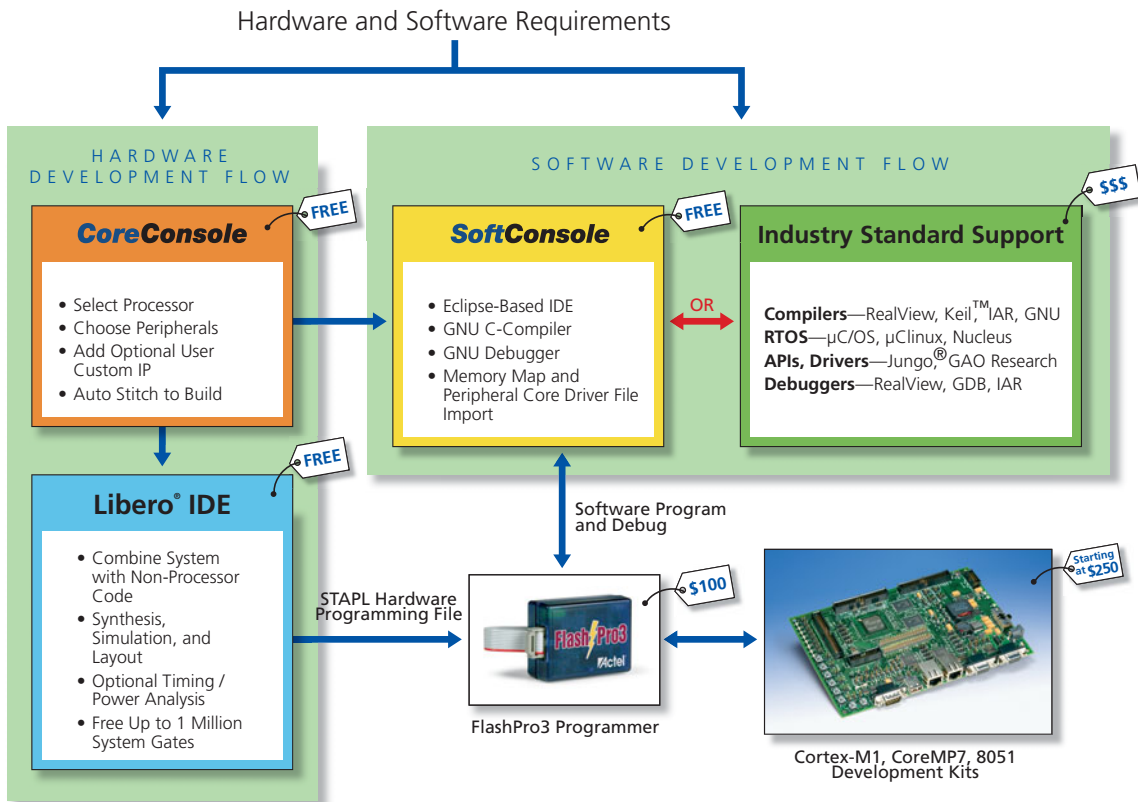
Hardware and Software Requirements

HARDWARE DEVELOPMENT FLOW

FREE

CoreConsole

- Select Processor
- Choose Peripherals
- Add Optional User Custom IP
- Auto Stitch to Build

FREE

Libero® IDE

- Combine System with Non-Processor Code
- Synthesis, Simulation, and Layout
- Optional Timing / Power Analysis
- Free Up to 1 Million System Gates

SOFTWARE DEVELOPMENT FLOW

FREE

SoftConsole

- Eclipse-Based IDE
- GNU C-Compiler
- GNU Debugger
- Memory Map and Peripheral Core Driver File Import

OR

$$$

Industry Standard Support

Compilers—RealView, Keil,™ IAR, GNU
RTOS—µC/OS, µClinux, Nucleus
APIs, Drivers—Jungo,® GAO Research
Debuggers—RealView, GDB, IAR

Software Program and Debug

STAPL Hardware Programming File

$100

FlashPro3

Actel

FlashPro3 Programmer

Starting at $250

Cortex-M1, CoreMP7, 8051 Development Kits